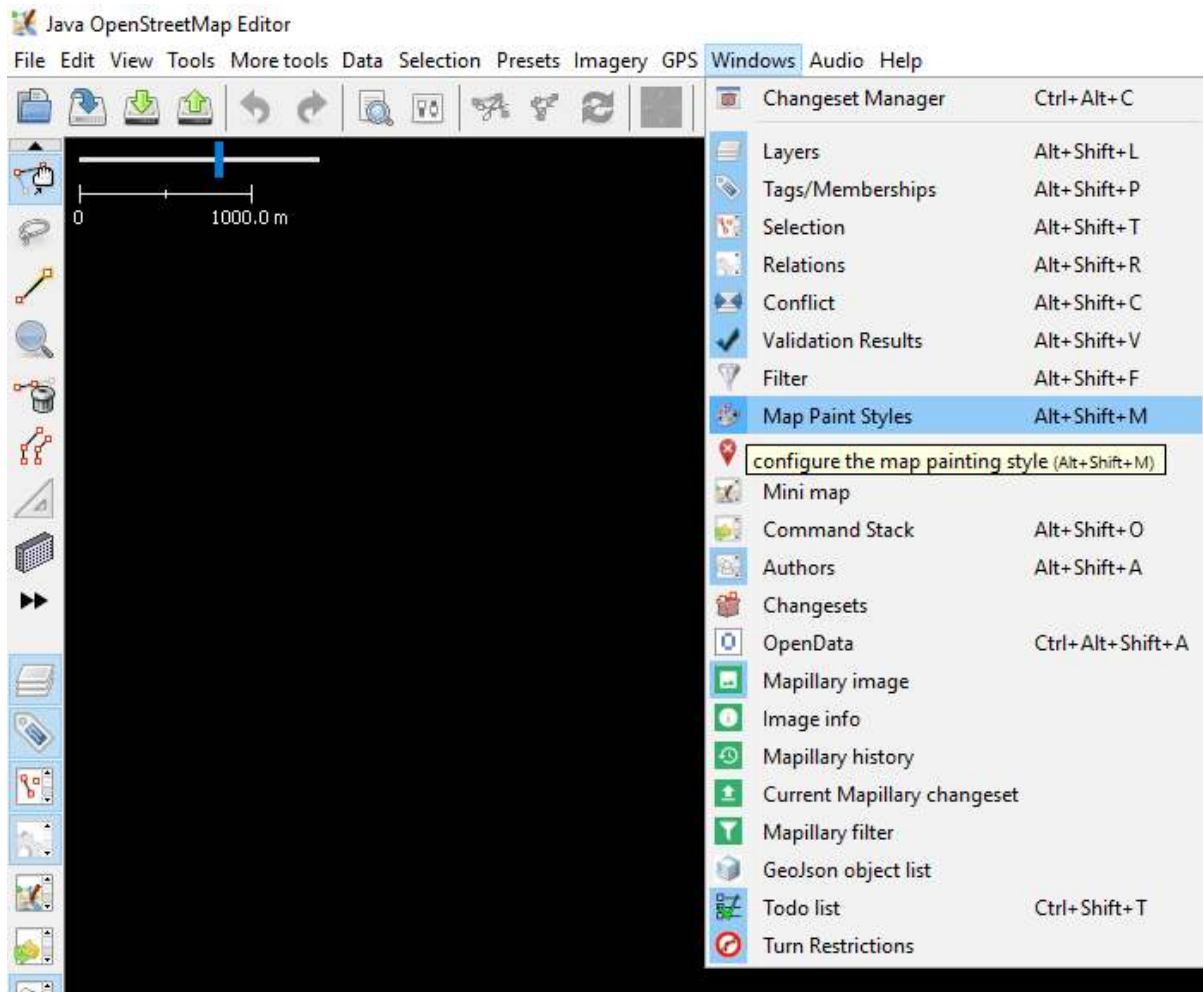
Java OpenStreetMap Editor

File Edit View Tools More tools Data Selection Presets Imagery GPS Windows Audio Help

0 1000.0 m

Changeset Manager Ctrl+Alt+C
Layers Alt+Shift+L
Tags/Memberships Alt+Shift+P
Selection Alt+Shift+T
Relations Alt+Shift+R
Conflict Alt+Shift+C
Validation Results Alt+Shift+V
Filter Alt+Shift+F
Map Paint Styles Alt+Shift+M
configure the map painting style (Alt+Shift+M)
Mini map
Command Stack Alt+Shift+O
Authors Alt+Shift+A
Changesets
OpenData Ctrl+Alt+Shift+A
Mapillary image
Image info
Mapillary history
Current Mapillary changeset
Mapillary filter
GeoJson object list
Todo list Ctrl+Shift+T
Turn Restrictions